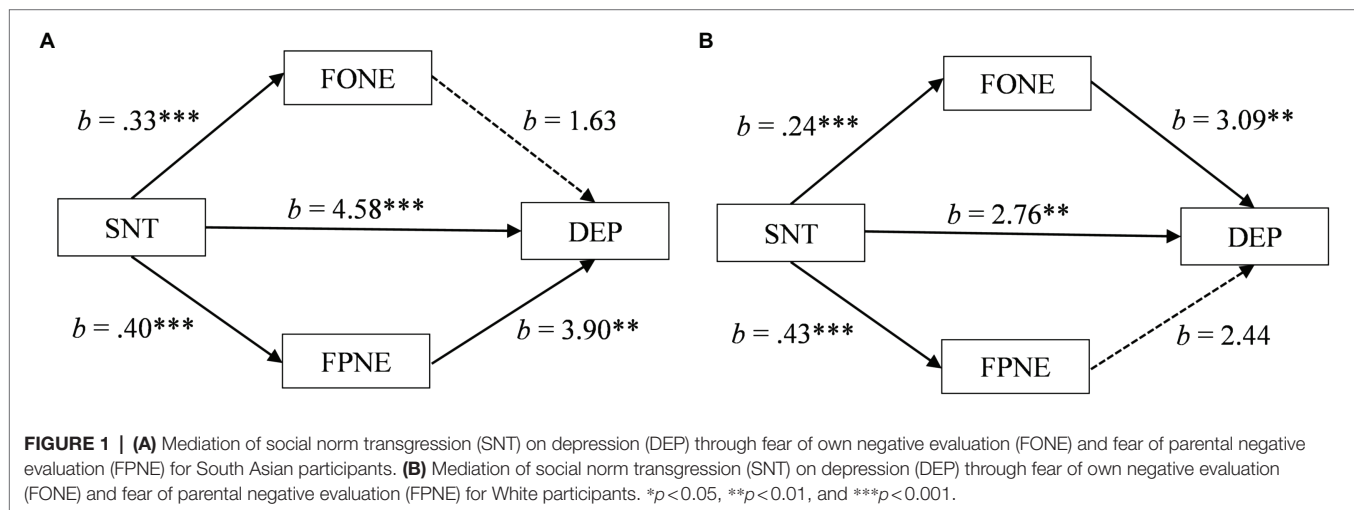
A

FONE

$b$ = .33***

$b$ = 1.63

SNT

$b$ = 4.58***

DEP

$b$ = .40***

$b$ = 3.90**

FPNE

B

FONE

$b$ = .24***

$b$ = 3.09**

SNT

$b$ = 2.76**

DEP

$b$ = .43***

$b$ = 2.44

FPNE

FIGURE 1 | (A) Mediation of social norm transgression (SNT) on depression (DEP) through fear of own negative evaluation (FONE) and fear of parental negative evaluation (FPNE) for South Asian participants. (B) Mediation of social norm transgression (SNT) on depression (DEP) through fear of own negative evaluation (FONE) and fear of parental negative evaluation (FPNE) for White participants. *$p$ < 0.05, **$p$ < 0.01, and ***$p$ < 0.001.